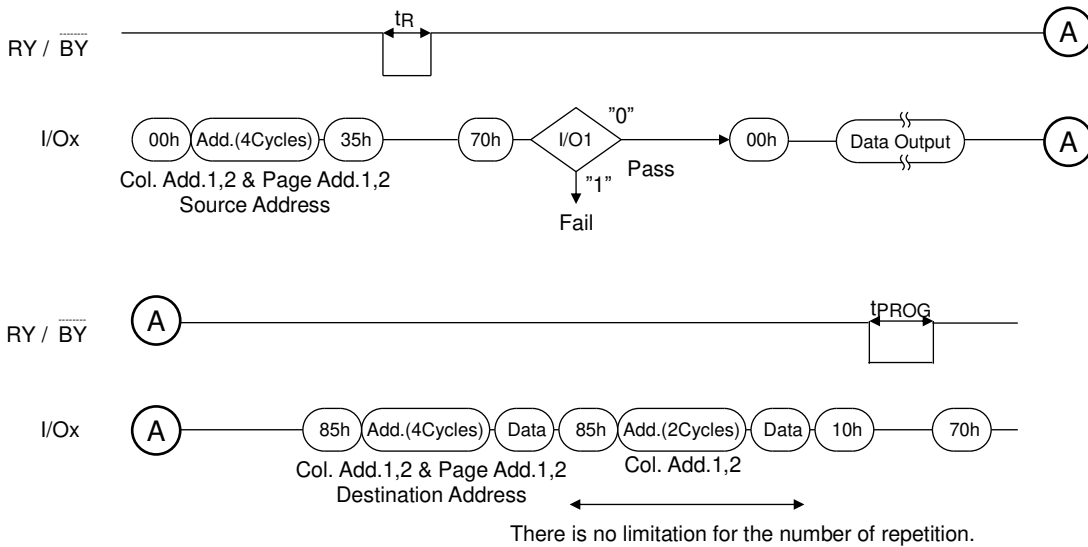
$t_R$

RY / $\overline{BY}$

A

I/Ox

00h

Add.(4Cycles)

35h

70h

I/O1

"0"

00h

Data Output

A

Col. Add.1,2 & Page Add.1,2
Source Address

"1"

Pass

Fail

RY / $\overline{BY}$

A

$t_{PROG}$

I/Ox

A

85h

Add.(4Cycles)

Data

85h

Add.(2Cycles)

Data

10h

70h

Col. Add.1,2 & Page Add.1,2
Destination Address

Col. Add.1,2

There is no limitation for the number of repetition.